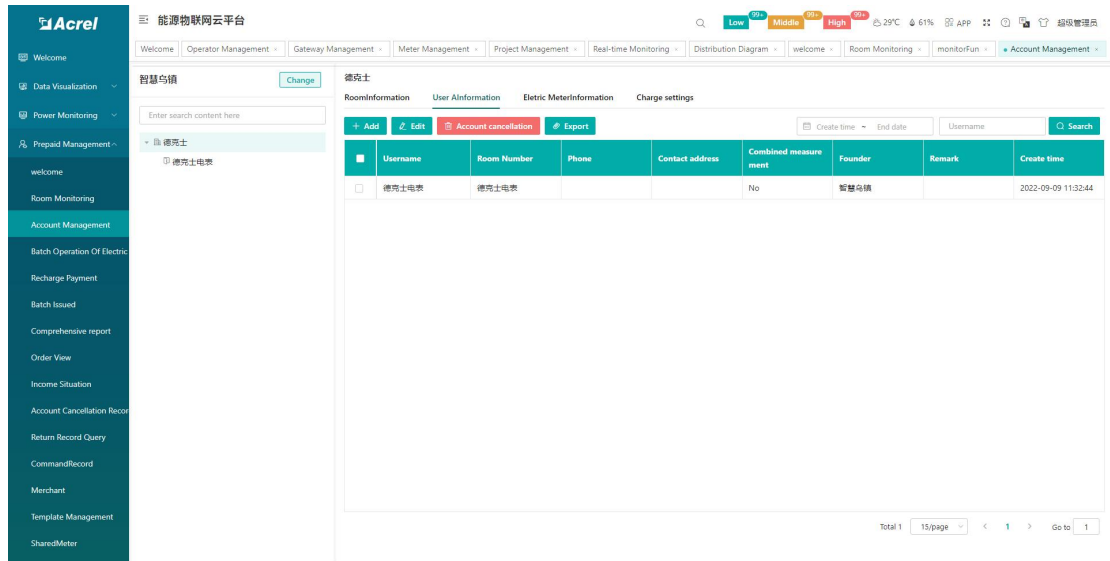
Acrel

能源物联网云平台

Low 99+ Middle 99+ High 99+ 29°C 61% APP 超级管理员

Welcome | Operator Management × | Gateway Management × | Meter Management × | Project Management × | Real-time Monitoring × | Distribution Diagram × | welcome × | Room Monitoring × | monitorFun × | Account Management ×

Welcome
Data Visualization
Power Monitoring
Prepaid Management
welcome
Room Monitoring
Account Management
Batch Operation Of Electric
Recharge Payment
Batch Issued
Comprehensive report
Order View
Income Situation
Account Cancellation Recor
Return Record Query
CommandRecord
Merchant
Template Management
SharedMeter

智慧乌镇 Change

Enter search content here

德克士
德克士电表

德克士

RoomInformation | User AInformation | Eletric MeterInformation | Charge settings

+ Add | Edit | Account cancellation | Export

Create time ~ End date | Username | Search

| | Username | Room Number | Phone | Contact address | Combined measurement | Founder | Remark | Create time |
|---|---|---|---|---|---|---|---|---|
| | 德克士电表 | 德克士电表 | | | No | 智慧乌镇 | | 2022-09-09 11:32:44 |

Total 1 | 15/page | < 1 > | Go to 1